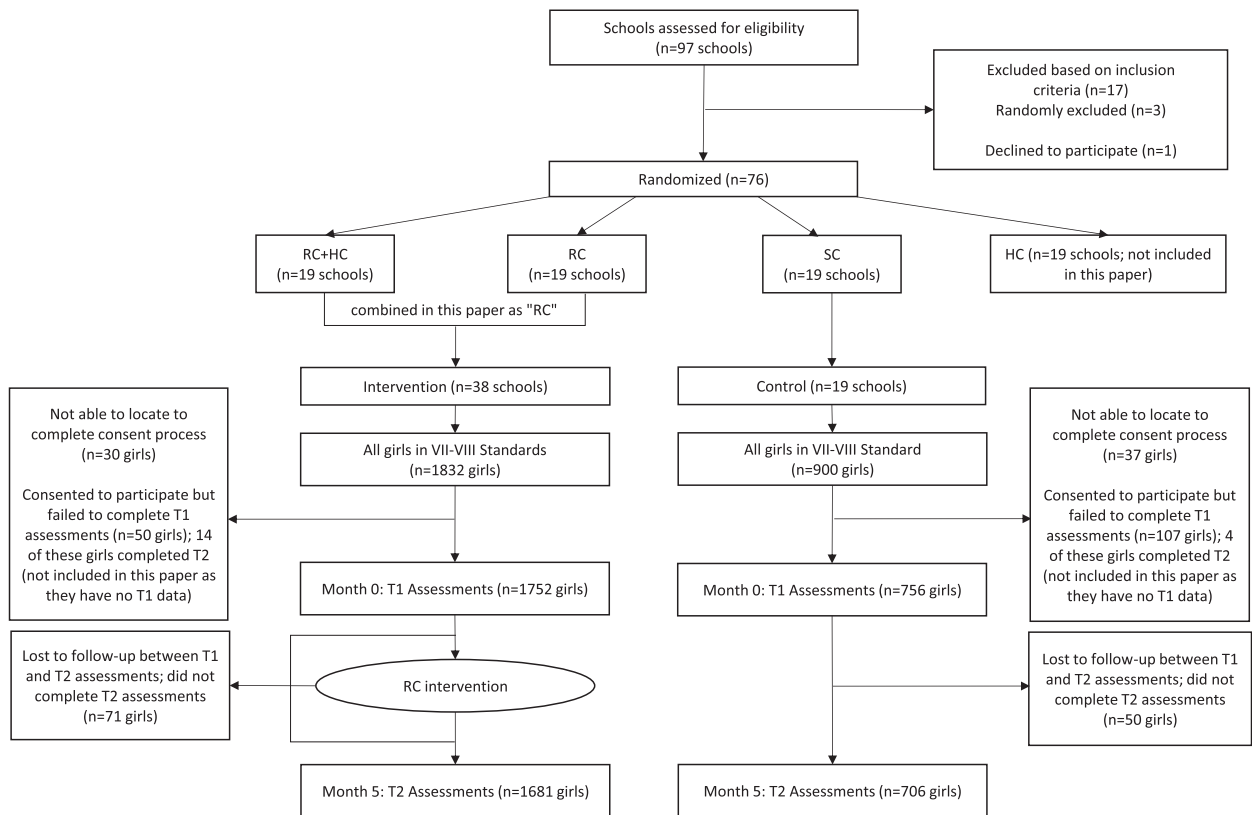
Schools assessed for eligibility
(n=97 schools)

Excluded based on inclusion criteria (n=17)
Randomly excluded (n=3)

Declined to participate (n=1)

Randomized (n=76)

RC+HC
(n=19 schools)

RC
(n=19 schools)

SC
(n=19 schools)

HC (n=19 schools; not included in this paper)

combined in this paper as "RC"

Intervention (n=38 schools)

Control (n=19 schools)

Not able to locate to complete consent process
(n=30 girls)

Consented to participate but failed to complete T1 assessments (n=50 girls); 14 of these girls completed T2 (not included in this paper as they have no T1 data)

All girls in VII-VIII Standards
(n=1832 girls)

All girls in VII-VIII Standard
(n=900 girls)

Not able to locate to complete consent process
(n=37 girls)

Consented to participate but failed to complete T1 assessments (n=107 girls); 4 of these girls completed T2 (not included in this paper as they have no T1 data)

Month 0: T1 Assessments (n=1752 girls)

Month 0: T1 Assessments (n=756 girls)

Lost to follow-up between T1 and T2 assessments; did not complete T2 assessments
(n=71 girls)

RC intervention

Lost to follow-up between T1 and T2 assessments; did not complete T2 assessments
(n=50 girls)

Month 5: T2 Assessments (n=1681 girls)

Month 5: T2 Assessments (n=706 girls)